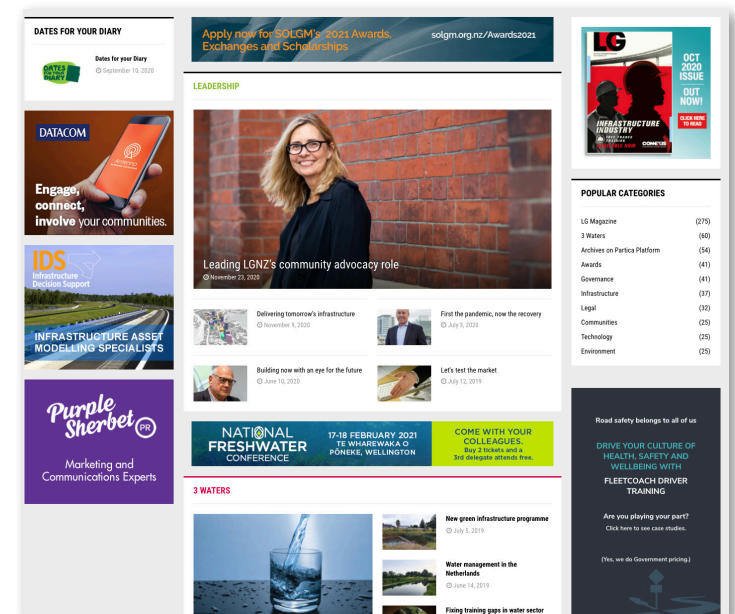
DATES FOR YOUR DIARY

DATES FOR YOUR DIARY

Dates for your Diary
September 10, 2020

DATACOM

Engage, connect, involve your communities.

IDS
Infrastructure Decision Support

INFRASTRUCTURE ASSET MODELLING SPECIALISTS

Purple Sherbet PR

Marketing and Communications Experts

Apply now for SOLGM's 2021 Awards, Exchanges and Scholarships
solgm.org.nz/Awards2021

LEADERSHIP

Leading LGNZ's community advocacy role
November 23, 2020

Delivering tomorrow's infrastructure
November 9, 2020

First the pandemic, now the recovery
July 3, 2020

Building now with an eye for the future
June 10, 2020

Let's test the market
July 12, 2019

NATIONAL FRESHWATER CONFERENCE
17-18 FEBRUARY 2021 TE WHAREWAKA O PŌNEKE, WELLINGTON
COME WITH YOUR COLLEAGUES. Buy 2 tickets and a 3rd delegate attends free.

3 WATERS

New green infrastructure programme
July 5, 2019

Water management in the Netherlands
June 14, 2019

Fixing training gaps in water sector

LG
INFRASTRUCTURE INDUSTRY
OCT 2020 ISSUE
OUT NOW!
CLICK HERE TO READ

POPULAR CATEGORIES

| | |
|---|---|
| LG Magazine | (275) |
| 3 Waters | (60) |
| Archives on Partica Platform | (54) |
| Awards | (41) |
| Governance | (41) |
| Infrastructure | (37) |
| Legal | (32) |
| Communities | (25) |
| Technology | (25) |
| Environment | (25) |

Road safety belongs to all of us

DRIVE YOUR CULTURE OF HEALTH, SAFETY AND WELLBEING WITH

FLEETCOACH DRIVER TRAINING

Are you playing your part?
Click here to see case studies.

(Yes, we do Government pricing.)